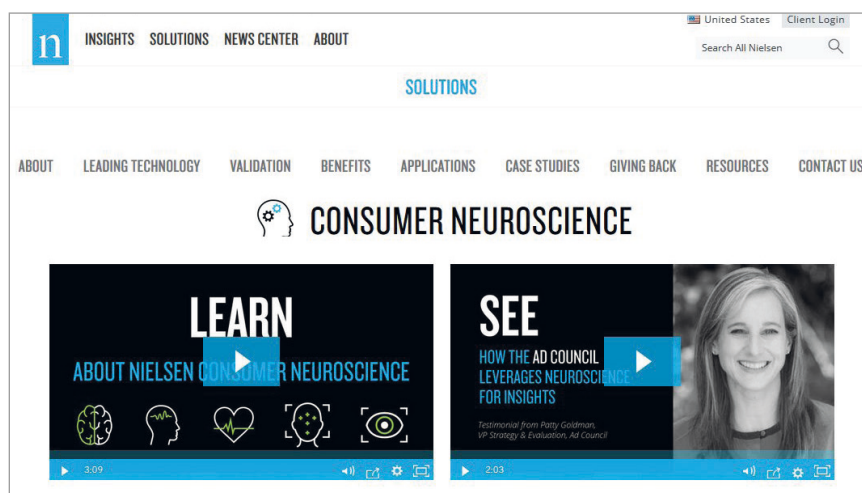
n INSIGHTS SOLUTIONS NEWS CENTER ABOUT

United States Client Login

Search All Nielsen

SOLUTIONS

ABOUT LEADING TECHNOLOGY VALIDATION BENEFITS APPLICATIONS CASE STUDIES GIVING BACK RESOURCES CONTACT US

CONSUMER NEUROSCIENCE

LEARN

ABOUT NIELSEN CONSUMER NEUROSCIENCE

3:09

SEE

HOW THE AD COUNCIL LEVERAGES NEUROSCIENCE FOR INSIGHTS

Testimonial from Patty Goldman, VP Strategy & Evaluation, Ad Council

2:03